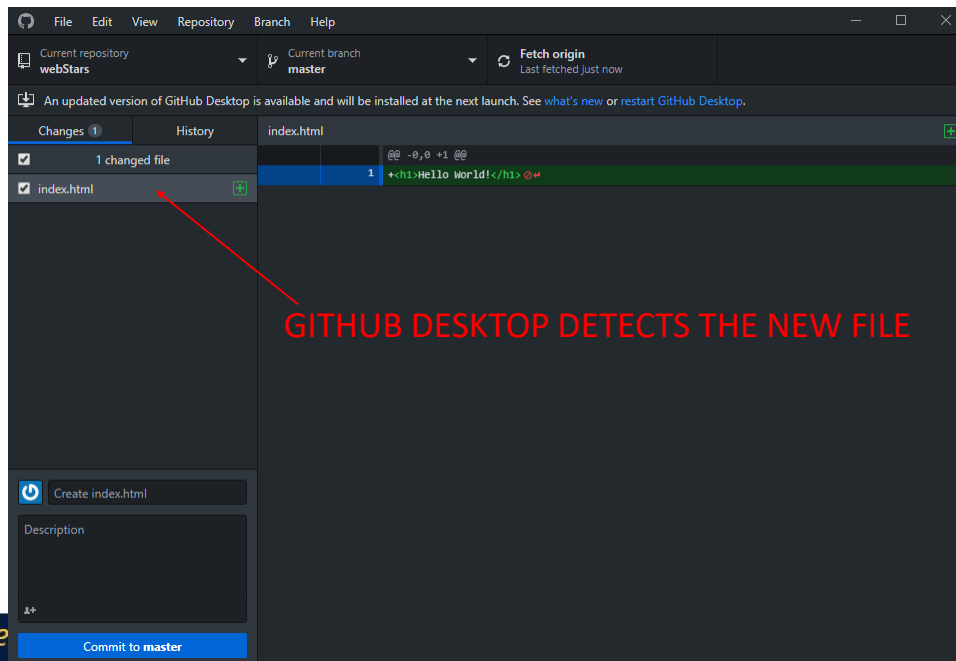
File Edit View Repository Branch Help

Current repository
webStars

Current branch
master

Fetch origin
Last fetched just now

An updated version of GitHub Desktop is available and will be installed at the next launch. See what's new or restart GitHub Desktop.

Changes 1 History

index.html

1 changed file

index.html

@@ -0,0 +1 @@

1 +<h1>Hello World!</h1>

GITHUB DESKTOP DETECTS THE NEW FILE

Create index.html

Description

Commit to master